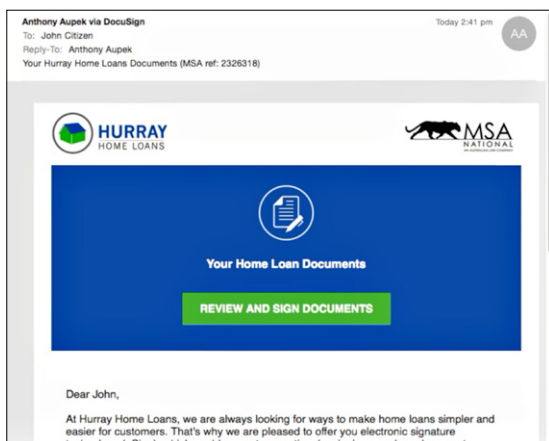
Anthony Aupek via DocuSign
To: John Citizen
Reply-To: Anthony Aupek
Your Hurray Home Loans Documents (MSA ref: 2326318)

Today 2:41 pm

AA

HURRAY
HOME LOANS

MSA
NATIONAL

Your Home Loan Documents

REVIEW AND SIGN DOCUMENTS

Dear John,

At Hurray Home Loans, we are always looking for ways to make home loans simpler and easier for customers. That's why we are pleased to offer you electronic signature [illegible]